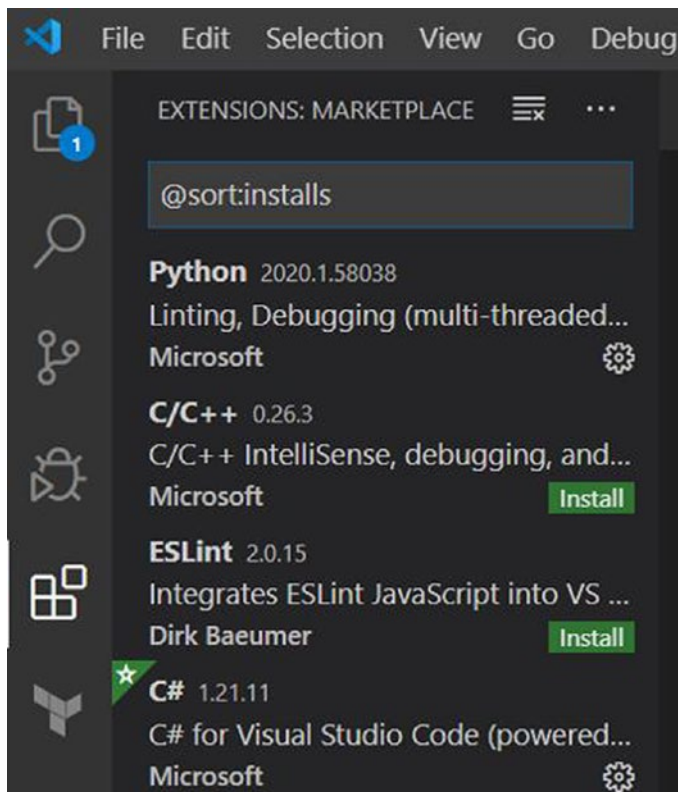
File Edit Selection View Go Debug

1

EXTENSIONS: MARKETPLACE

@sort:installs

Python 2020.1.58038
Linting, Debugging (multi-threaded...
Microsoft

C/C++ 0.26.3
C/C++ IntelliSense, debugging, and...
Microsoft Install

ESLint 2.0.15
Integrates ESLint JavaScript into VS ...
Dirk Baeumer Install

C# 1.21.11
C# for Visual Studio Code (powered...
Microsoft